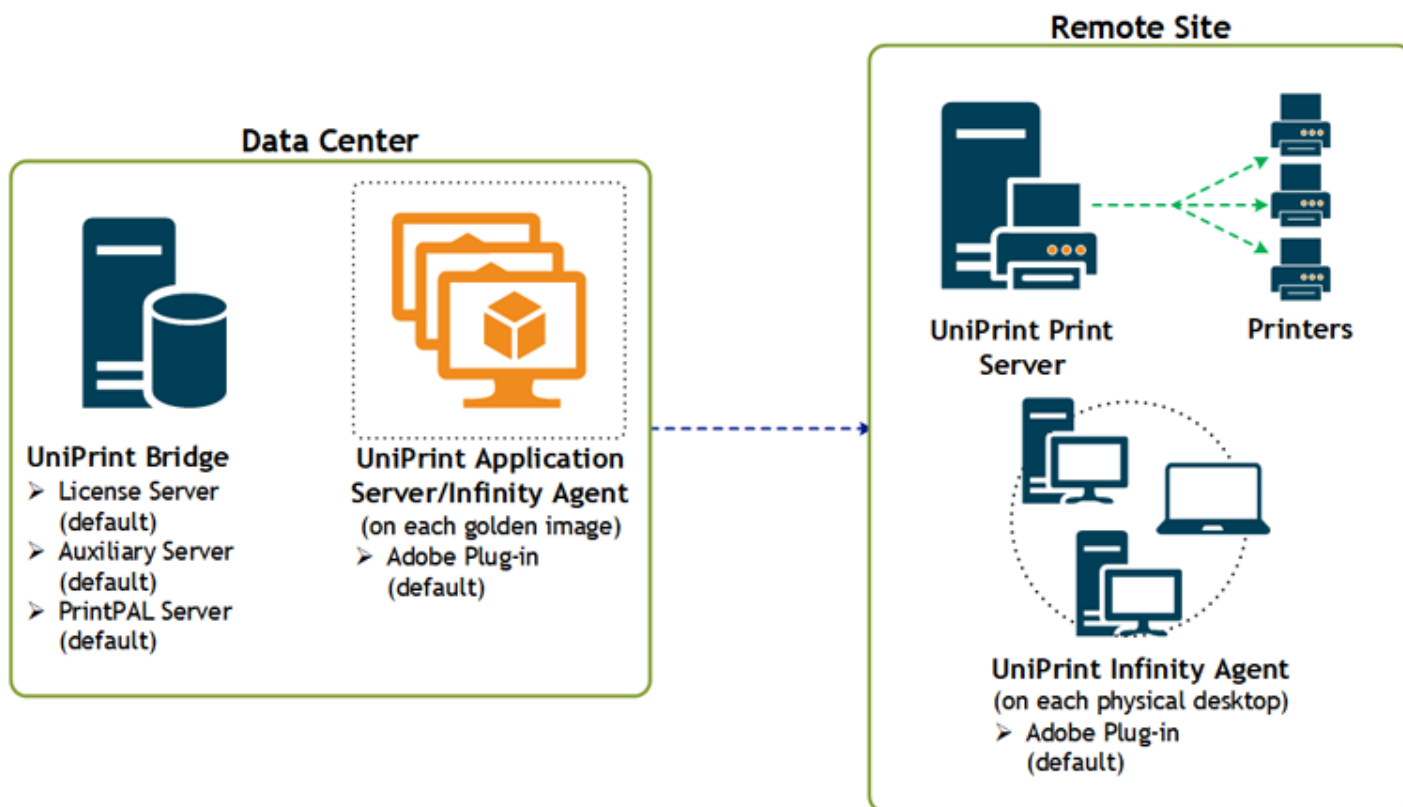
Data Center

UniPrint Bridge
➢ License Server (default)
➢ Auxiliary Server (default)
➢ PrintPAL Server (default)

UniPrint Application Server/Infinity Agent
(on each golden image)
➢ Adobe Plug-in (default)

Remote Site

UniPrint Print Server

Printers

UniPrint Infinity Agent
(on each physical desktop)
➢ Adobe Plug-in (default)